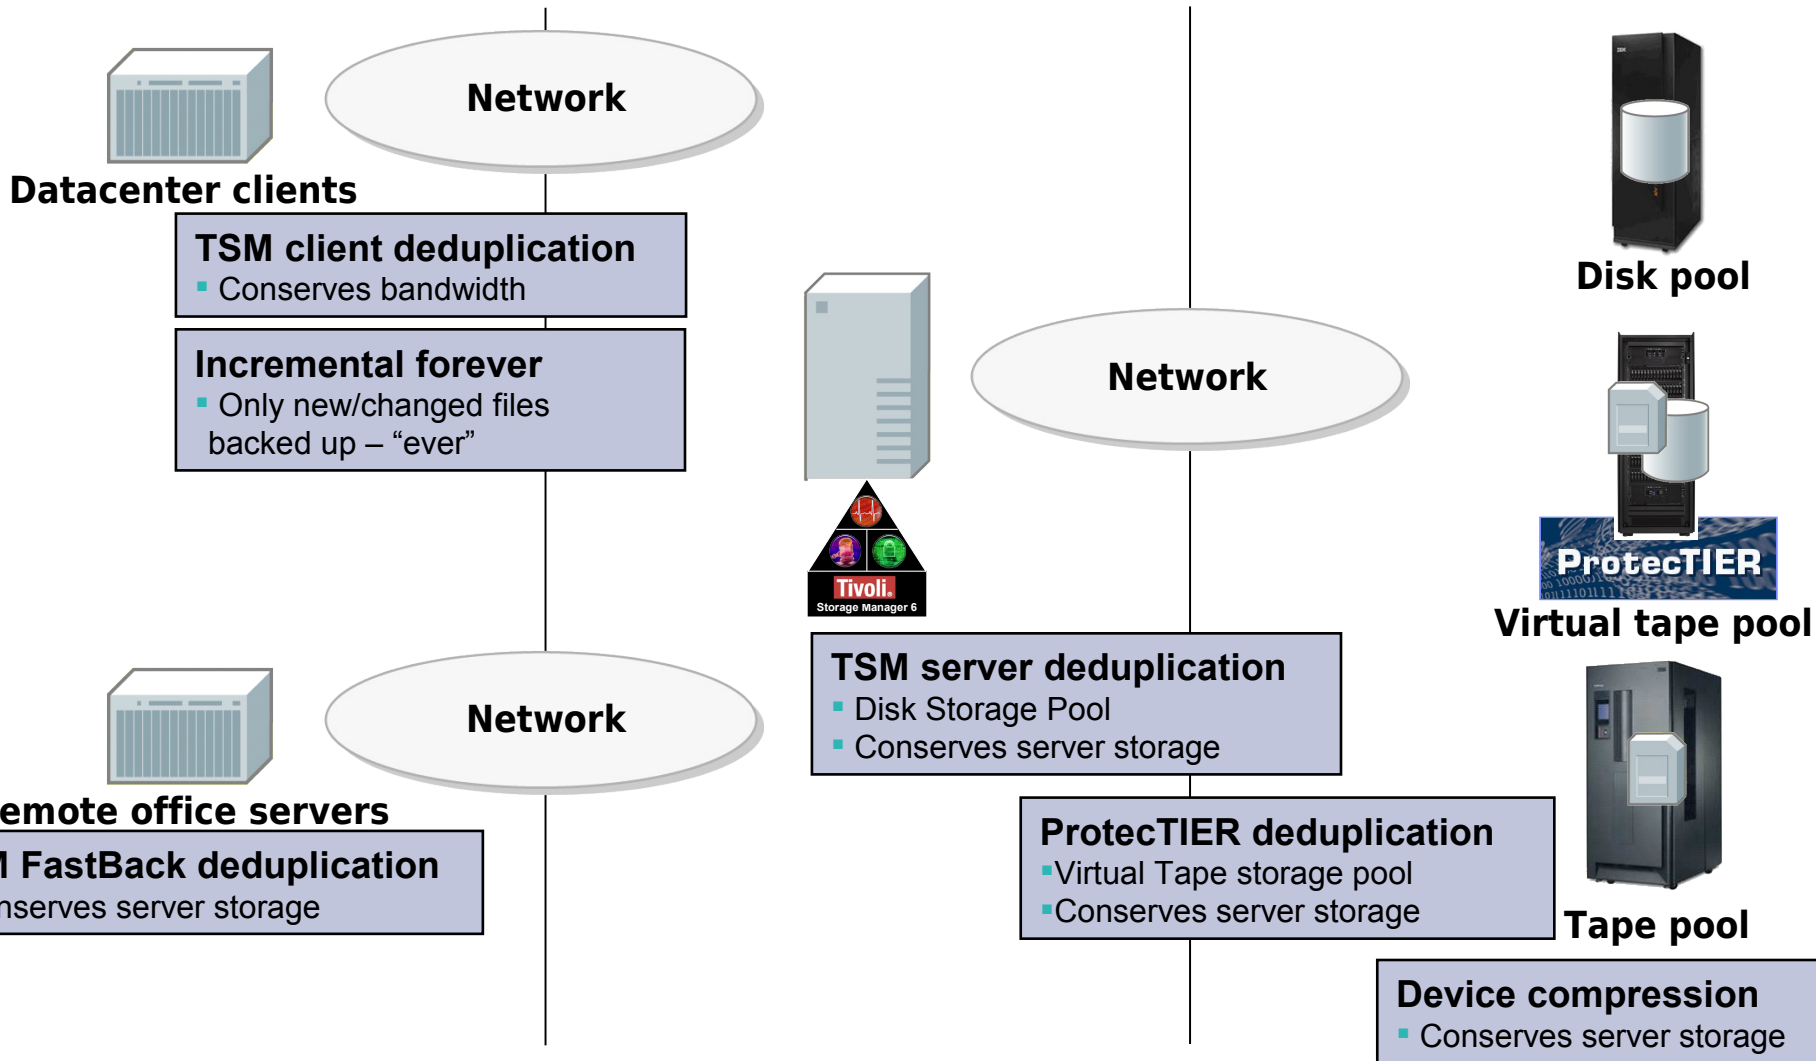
Network

Datacenter clients

TSM client deduplication
Conserves bandwidth

Incremental forever
Only new/changed files backed up – “ever”

Network

emote office servers

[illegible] FastBack deduplication
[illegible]nserves server storage

Tivoli.
Storage Manager 6

Network

TSM server deduplication
Disk Storage Pool
Conserves server storage

ProtecTIER deduplication
Virtual Tape storage pool
Conserves server storage

Disk pool

ProtecTIER

Virtual tape pool

Tape pool

Device compression
Conserves server storage